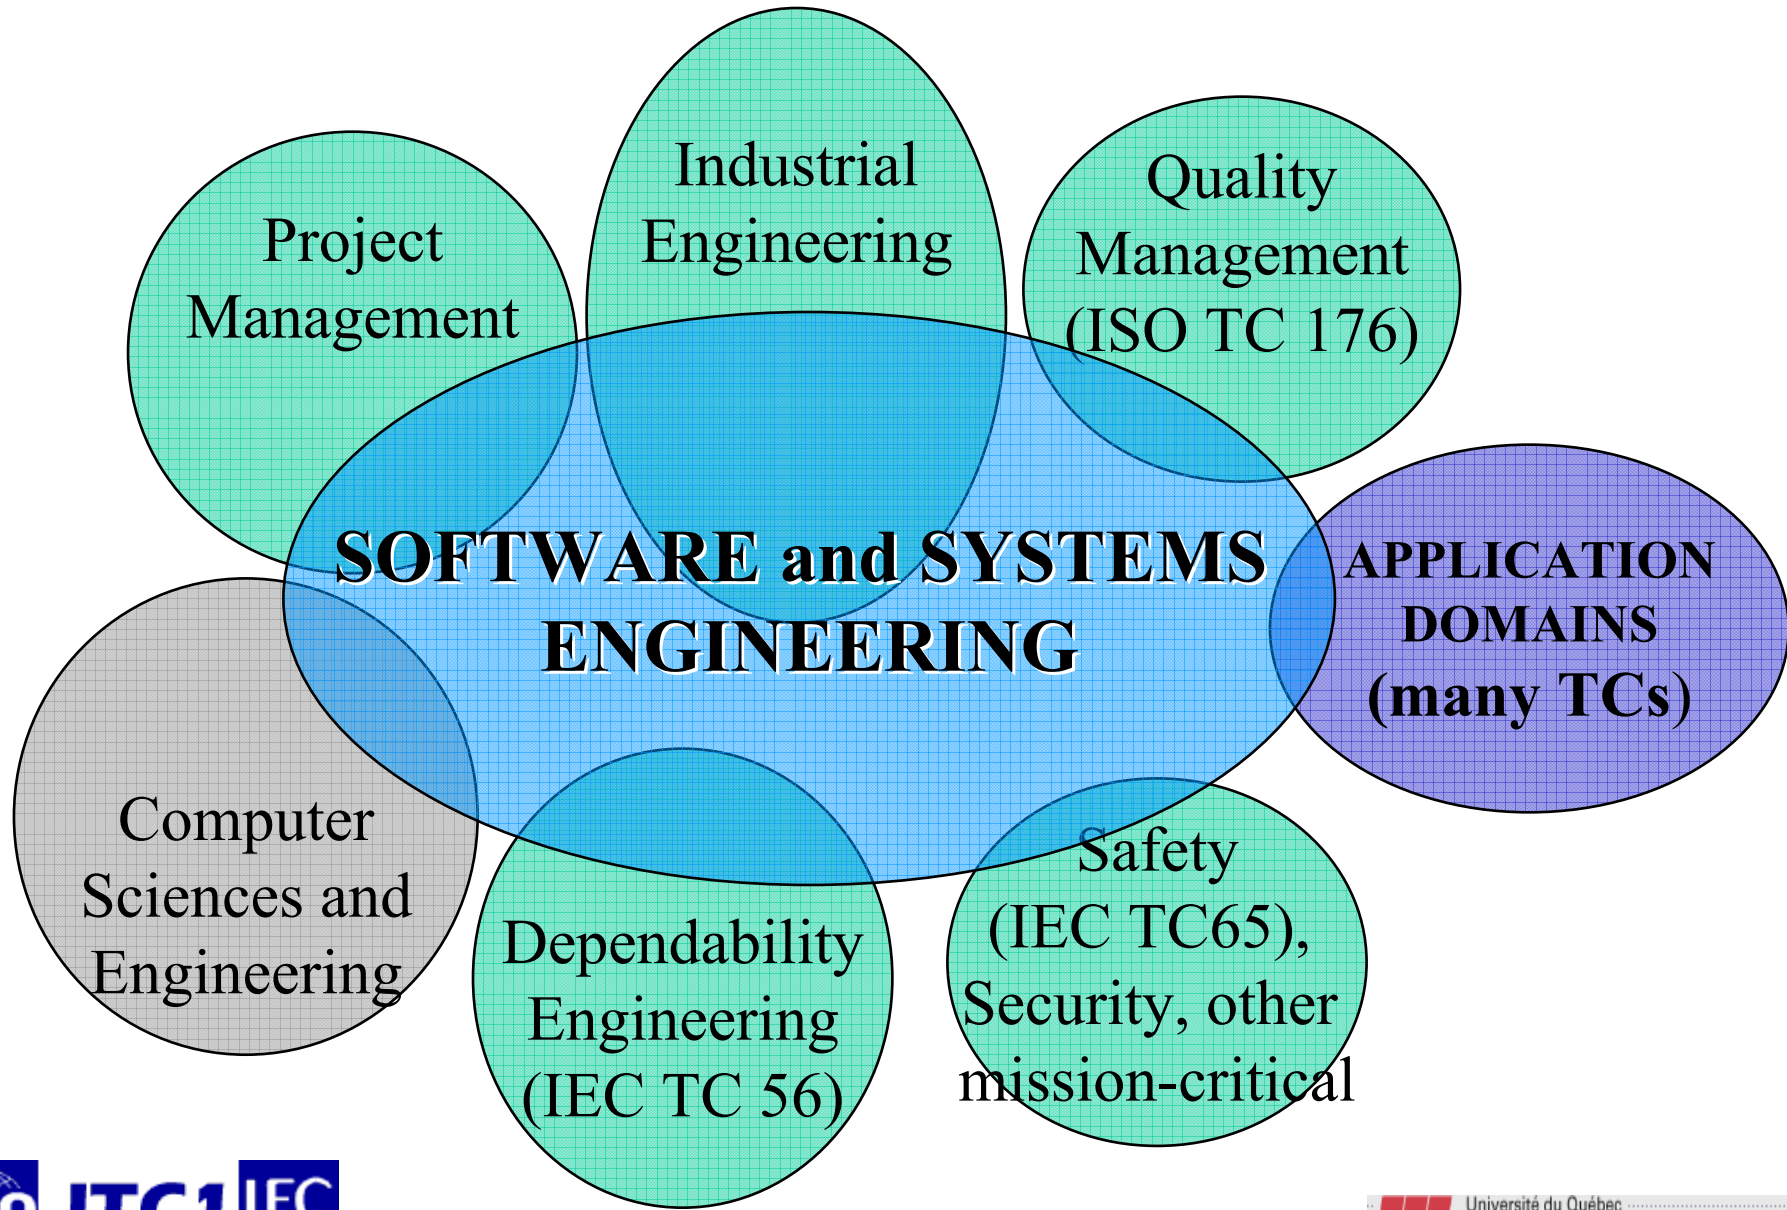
Project Management

Industrial Engineering

Quality Management (ISO TC 176)

SOFTWARE and SYSTEMS ENGINEERING

APPLICATION DOMAINS (many TCs)

Computer Sciences and Engineering

Dependability Engineering (IEC TC 56)

Safety (IEC TC65), Security, other mission-critical

JTC 1 IEC

Université du Québec